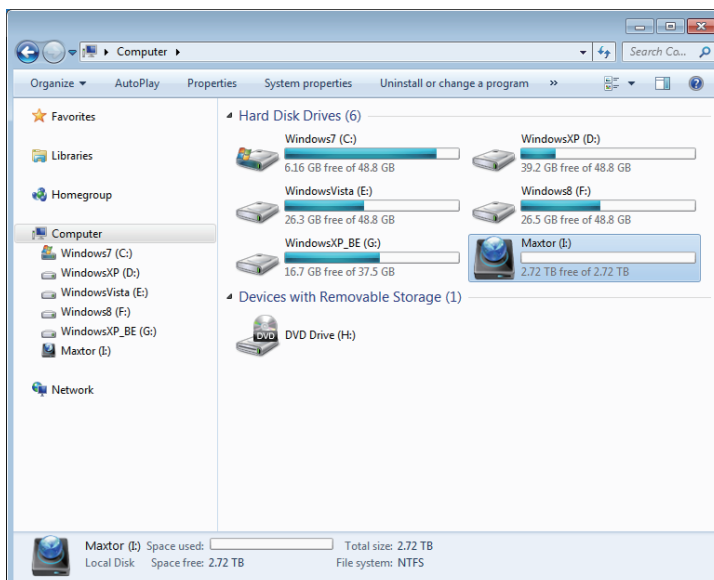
Computer ▸

Search Co...

Organize ▾ AutoPlay Properties System properties Uninstall or change a program »

Favorites

Libraries

Homegroup

Computer
Windows7 (C:)
WindowsXP (D:)
WindowsVista (E:)
Windows8 (F:)
WindowsXP_BE (G:)
Maxtor (I:)

Network

Hard Disk Drives (6)

Windows7 (C:)
6.16 GB free of 48.8 GB

WindowsXP (D:)
39.2 GB free of 48.8 GB

WindowsVista (E:)
26.3 GB free of 48.8 GB

Windows8 (F:)
26.5 GB free of 48.8 GB

WindowsXP_BE (G:)
16.7 GB free of 37.5 GB

Maxtor (I:)
2.72 TB free of 2.72 TB

Devices with Removable Storage (1)

DVD
DVD Drive (H:)

Maxtor (I:) Space used: Total size: 2.72 TB
Local Disk Space free: 2.72 TB File system: NTFS